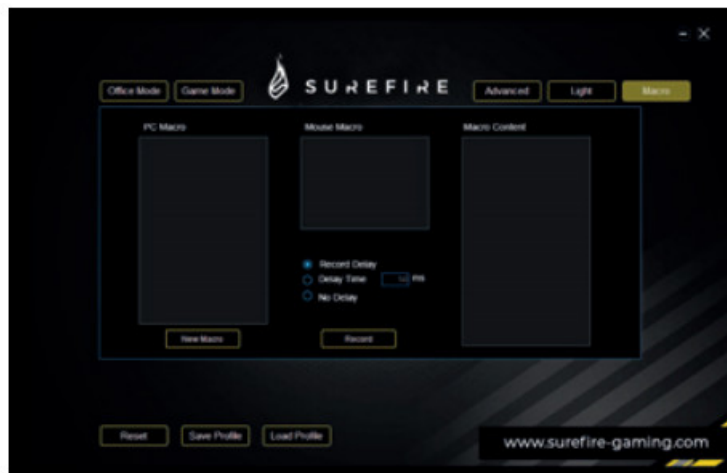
- ×

Office Mode Game Mode SUREFIRE Advanced Light Macro

PC Macro

Mouse Macro

Macro Content

Record Delay
Delay Time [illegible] ms
No Delay

New Macro

Record

Reset Save Profile Load Profile

www.surefire-gaming.com